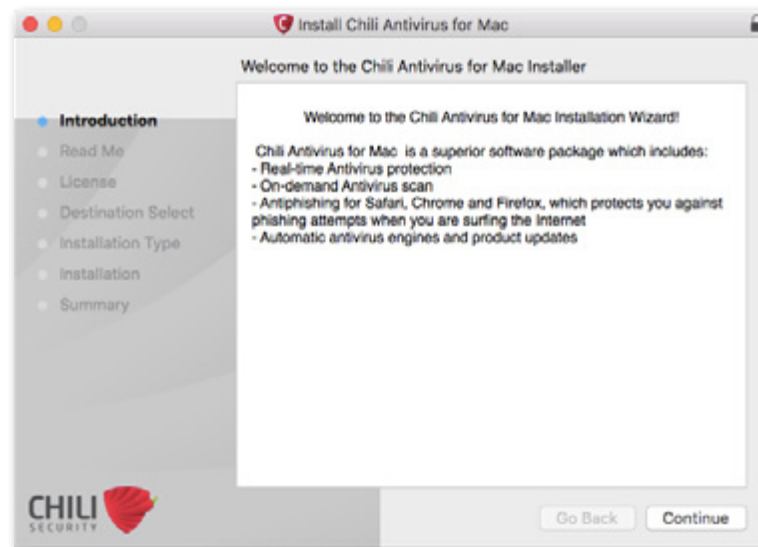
Install Chili Antivirus for Mac

Welcome to the Chili Antivirus for Mac Installer

Introduction
Read Me
License
Destination Select
Installation Type
Installation
Summary

Welcome to the Chili Antivirus for Mac Installation Wizard!

Chili Antivirus for Mac is a superior software package which includes:
- Real-time Antivirus protection
- On-demand Antivirus scan
- Antiphishing for Safari, Chrome and Firefox, which protects you against phishing attempts when you are surfing the Internet
- Automatic antivirus engines and product updates

CHILI SECURITY

Go Back
Continue